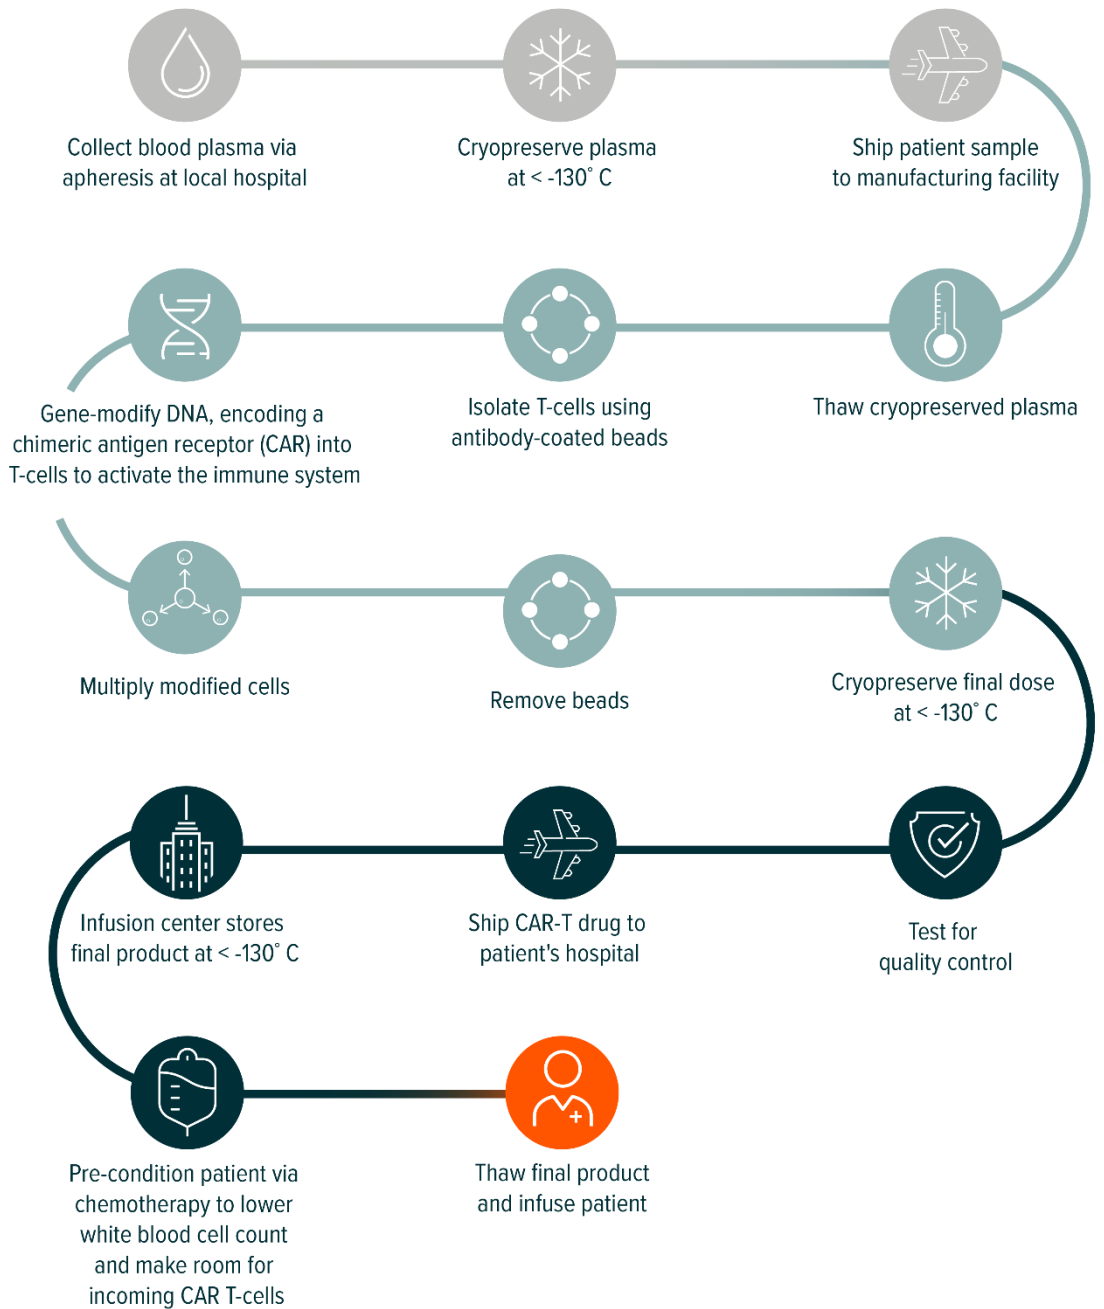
Collect blood plasma via apheresis at local hospital

Cryopreserve plasma at < -130° C

Ship patient sample to manufacturing facility

Gene-modify DNA, encoding a chimeric antigen receptor (CAR) into T-cells to activate the immune system

Isolate T-cells using antibody-coated beads

Thaw cryopreserved plasma

Multiply modified cells

Remove beads

Cryopreserve final dose at < -130° C

Infusion center stores final product at < -130° C

Ship CAR-T drug to patient's hospital

Test for quality control

Pre-condition patient via chemotherapy to lower white blood cell count and make room for incoming CAR T-cells

Thaw final product and infuse patient